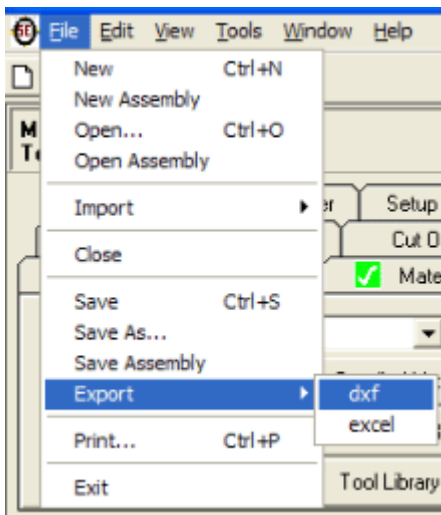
File Edit View Tools Window Help

M
T

New Ctrl+N
New Assembly
Open... Ctrl+O
Open Assembly

Import

Close

Save Ctrl+S
Save As...
Save Assembly
Export

Print... Ctrl+P

Exit

dxf
excel

er
Setup
Cut O
Mate
Tool Library